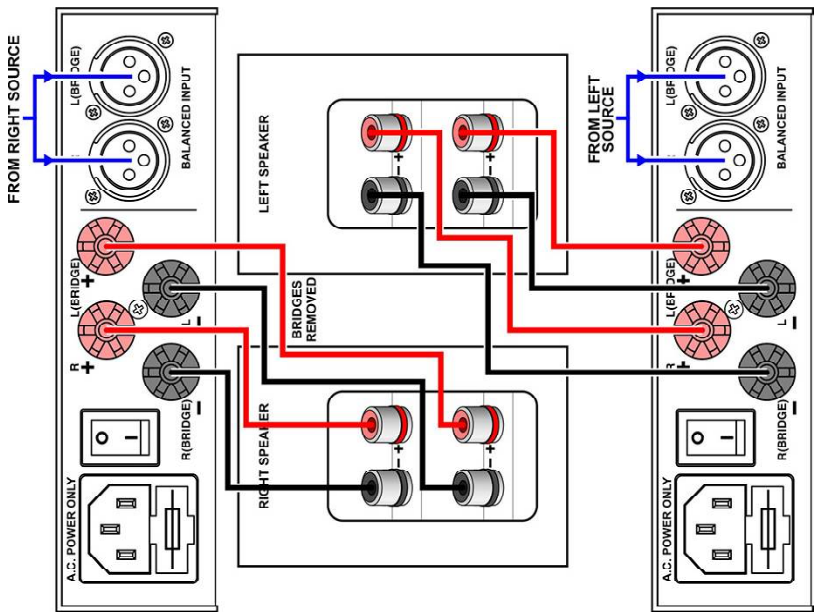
FROM RIGHT SOURCE

L(BRIDGE)

BALANCED INPUT

L(BRIDGE)
+
L
–
R
+
R(BRIDGE)
–

A.C. POWER ONLY

LEFT SPEAKER

+
–
+
–

BRIDGES REMOVED

RIGHT SPEAKER

+
–
+
–

FROM LEFT SOURCE

L(BRIDGE)

BALANCED INPUT

L(BRIDGE)
+
L
–
R
+
R(BRIDGE)
–

A.C. POWER ONLY